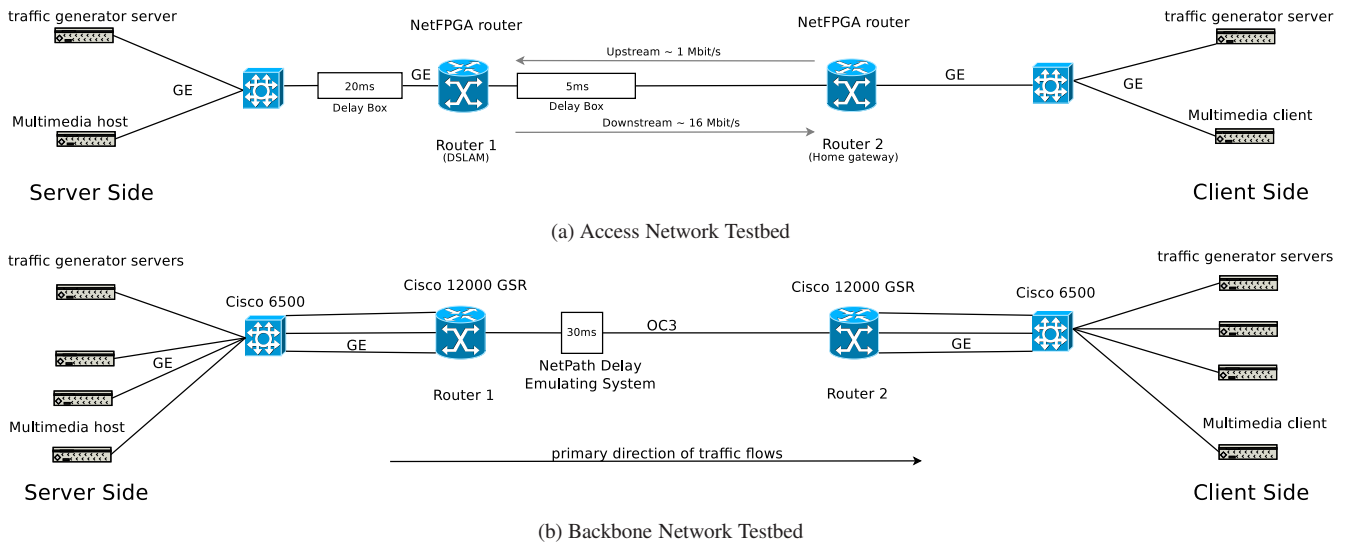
traffic generator server

Multimedia host

GE

20ms
Delay Box

GE

NetFPGA router

Router 1
(DSLAM)

Upstream ~ 1 Mbit/s

5ms
Delay Box

Downstream ~ 16 Mbit/s

NetFPGA router

Router 2
(Home gateway)

GE

traffic generator server

GE

Multimedia client

Server Side

Client Side

(a) Access Network Testbed

traffic generator servers

Cisco 6500

GE

Multimedia host

Cisco 12000 GSR

GE

Router 1

30ms

NetPath Delay Emulating System

OC3

Cisco 12000 GSR

Router 2

GE

Cisco 6500

traffic generator servers

Multimedia client

primary direction of traffic flows

Server Side

Client Side

(b) Backbone Network Testbed